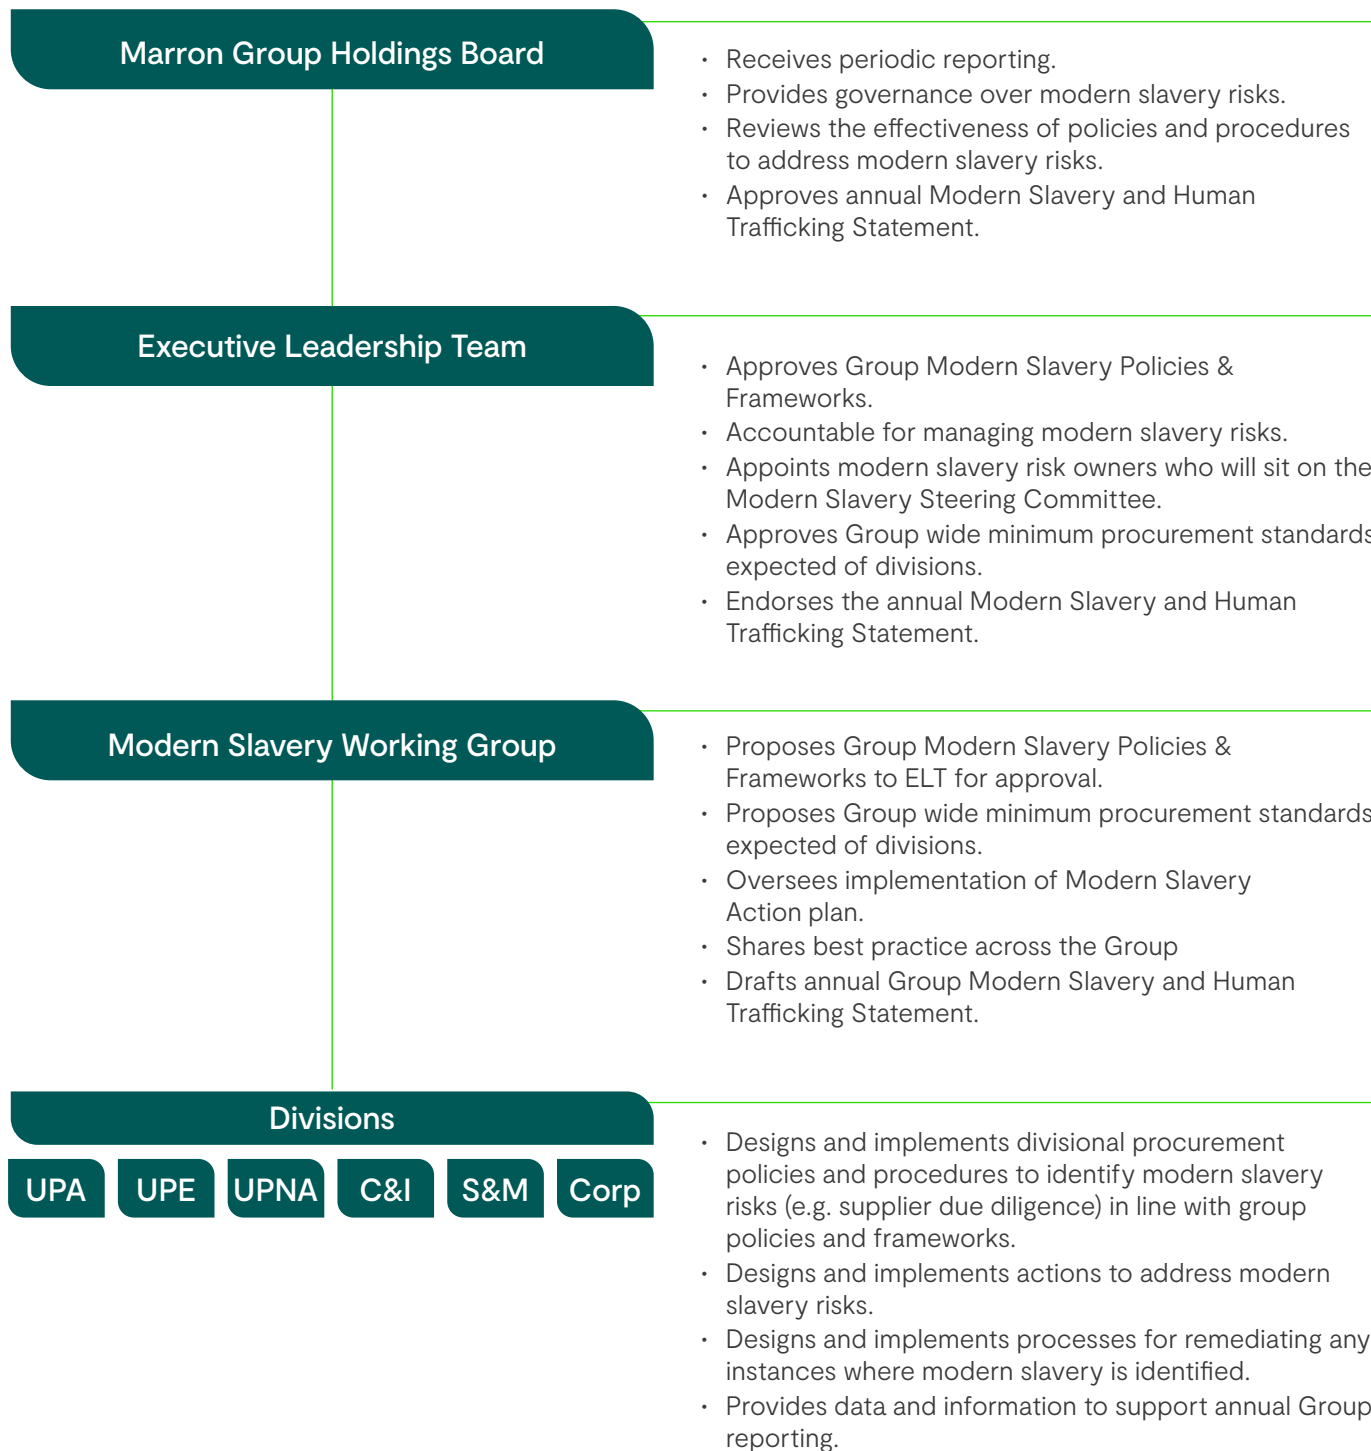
Marron Group Holdings Board

- Receives periodic reporting.
- Provides governance over modern slavery risks.
- Reviews the effectiveness of policies and procedures to address modern slavery risks.
- Approves annual Modern Slavery and Human Trafficking Statement.

Executive Leadership Team

- Approves Group Modern Slavery Policies & Frameworks.
- Accountable for managing modern slavery risks.
- Appoints modern slavery risk owners who will sit on the Modern Slavery Steering Committee.
- Approves Group wide minimum procurement standards expected of divisions.
- Endorses the annual Modern Slavery and Human Trafficking Statement.

Modern Slavery Working Group

- Proposes Group Modern Slavery Policies & Frameworks to ELT for approval.
- Proposes Group wide minimum procurement standards expected of divisions.
- Oversees implementation of Modern Slavery Action plan.
- Shares best practice across the Group
- Drafts annual Group Modern Slavery and Human Trafficking Statement.

Divisions

UPA UPE UPNA C&I S&M Corp

- Designs and implements divisional procurement policies and procedures to identify modern slavery risks (e.g. supplier due diligence) in line with group policies and frameworks.
- Designs and implements actions to address modern slavery risks.
- Designs and implements processes for remediating any instances where modern slavery is identified.
- Provides data and information to support annual Group reporting.